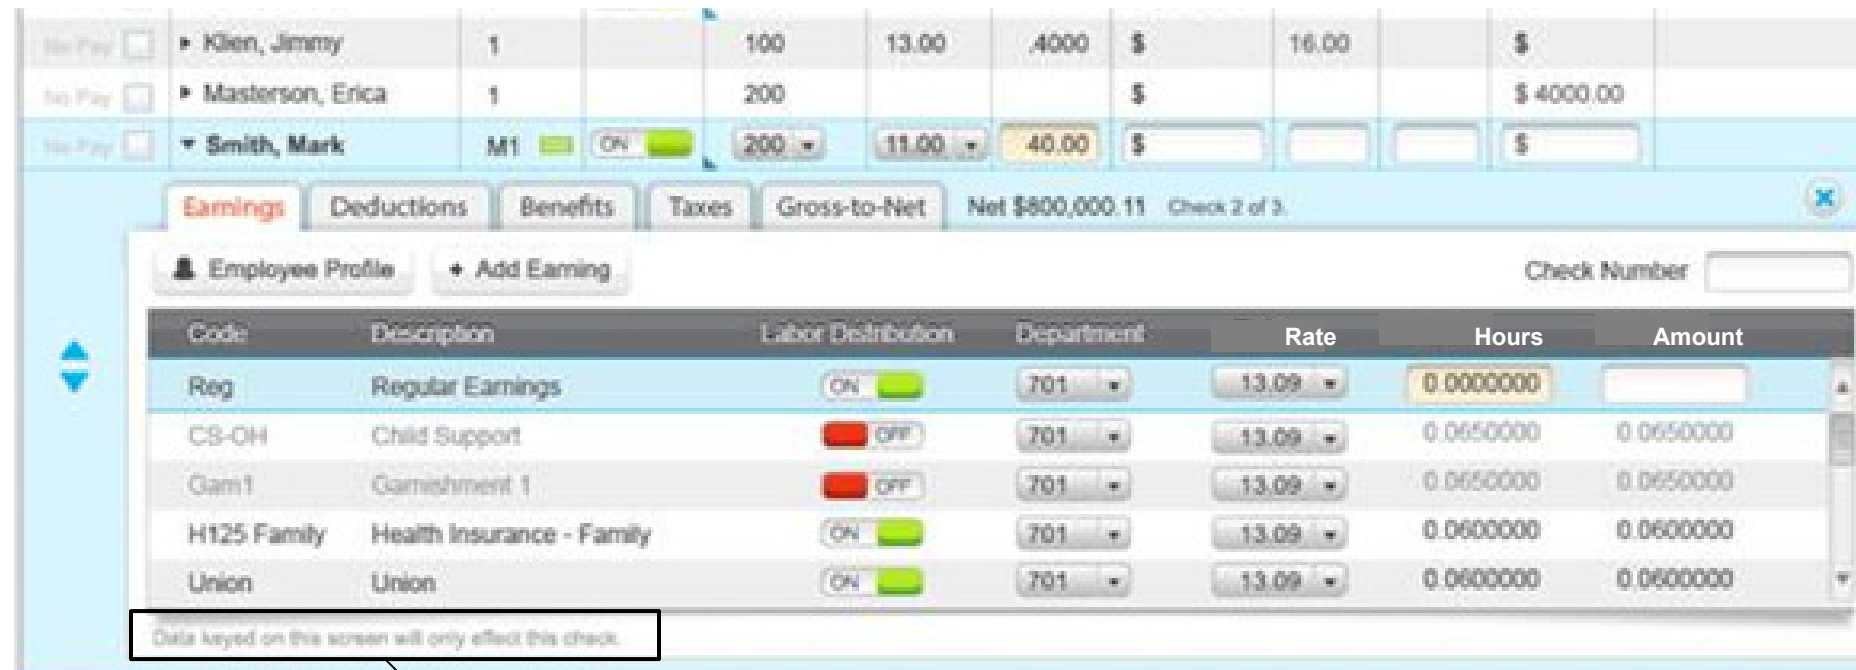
| | | | | | | | | | | |
|---|---|---|---|---|---|---|---|---|---|---|
| No Pay | ▸ Klien, Jimmy | 1 | | 100 | 13.00 | .4000 | $ | 16.00 | | $ |
| No Pay | ▸ Masterson, Erica | 1 | | 200 | | | $ | | | $ 4000.00 |
| No Pay | ▾ Smith, Mark | M1 | ON | 200 | 11.00 | 40.00 | $ | | | $ |

Earnings | Deductions | Benefits | Taxes | Gross-to-Net | Net $800,000.11 | Check 2 of 3

Employee Profile | + Add Earning | Check Number

| Code | Description | Labor Distribution | Department | Rate | Hours | Amount |
|---|---|---|---|---|---|---|
| Reg | Regular Earnings | ON | 701 | 13.09 | 0.0000000 | |
| CS-OH | Child Support | OFF | 701 | 13.09 | 0.0650000 | 0.0650000 |
| Garn1 | Garnishment 1 | OFF | 701 | 13.09 | 0.0650000 | 0.0650000 |
| H125 Family | Health Insurance - Family | ON | 701 | 13.09 | 0.0600000 | 0.0600000 |
| Union | Union | ON | 701 | 13.09 | 0.0600000 | 0.0600000 |

Data keyed on this screen will only effect this check.